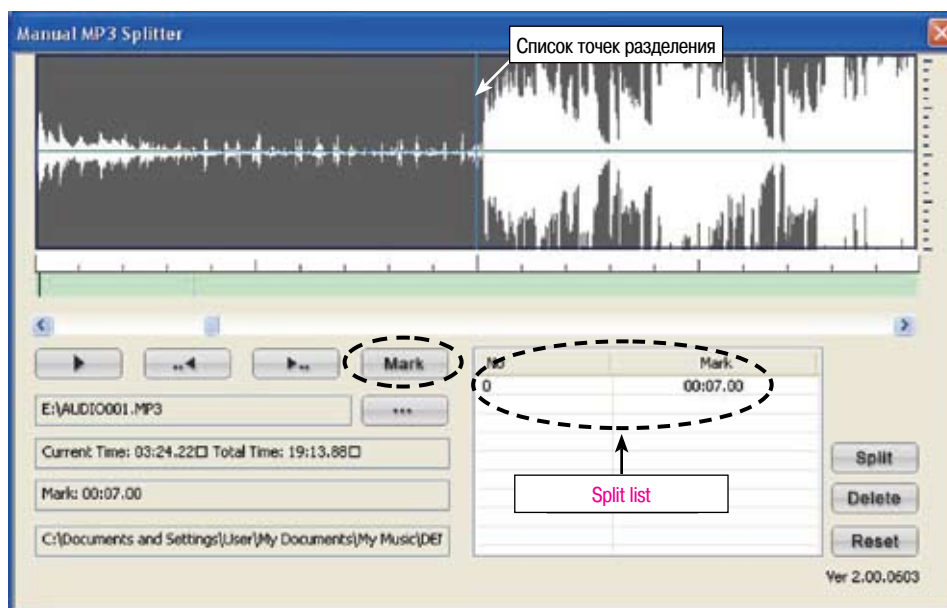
Manual MP3 Splitter

Список точек разделения

Mark

E:\AUDIO001.MP3

...

Current Time: 03:24.22□ Total Time: 19:13.88□

Mark: 00:07.00

C:\Documents and Settings\User\My Documents\My Music\DEf

| No | Mark |
|---|---|
| 0 | 00:07.00 |

Split list

Split

Delete

Reset

Ver 2.00.0603